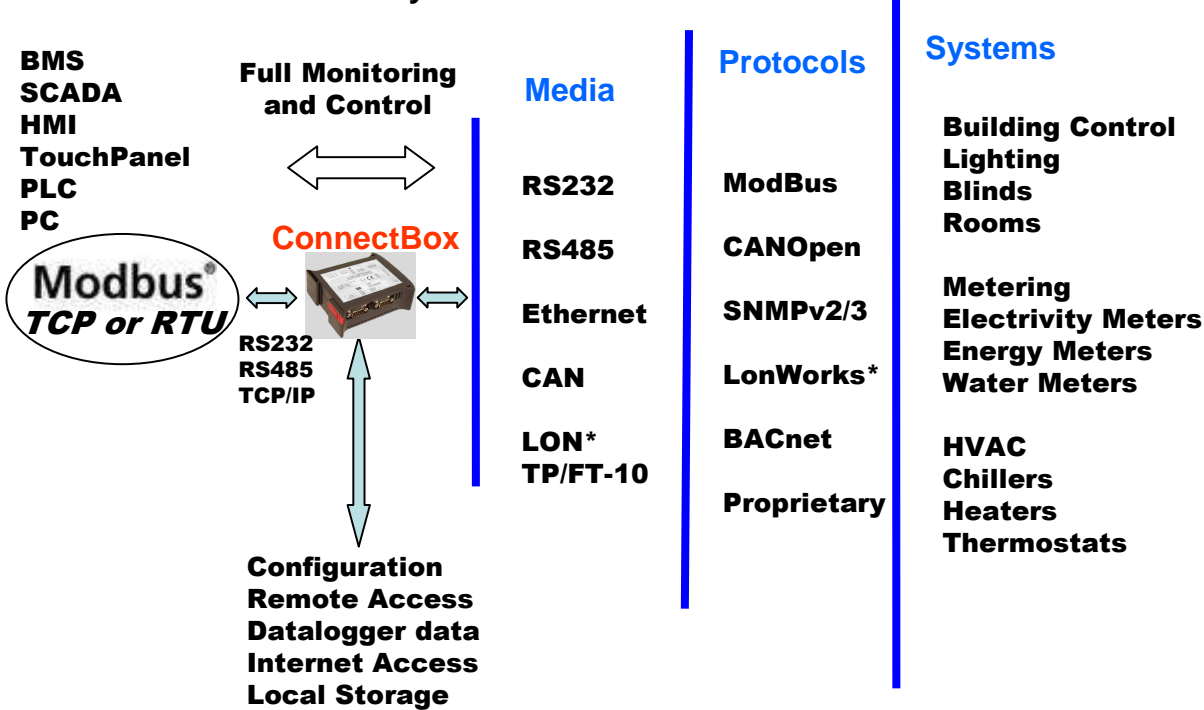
BMS
SCADA
HMI
TouchPanel
PLC
PC

Full Monitoring and Control

ConnectBox

Modbus®
TCP or RTU

RS232
RS485
TCP/IP

Configuration
Remote Access
Datalogger data
Internet Access
Local Storage

Media

RS232

RS485

Ethernet

CAN

LON*
TP/FT-10

Protocols

ModBus

CANOpen

SNMPv2/3

LonWorks*

BACnet

Proprietary

Systems

Building Control
Lighting
Blinds
Rooms

Metering
Electrivity Meters
Energy Meters
Water Meters

HVAC
Chillers
Heaters
Thermostats